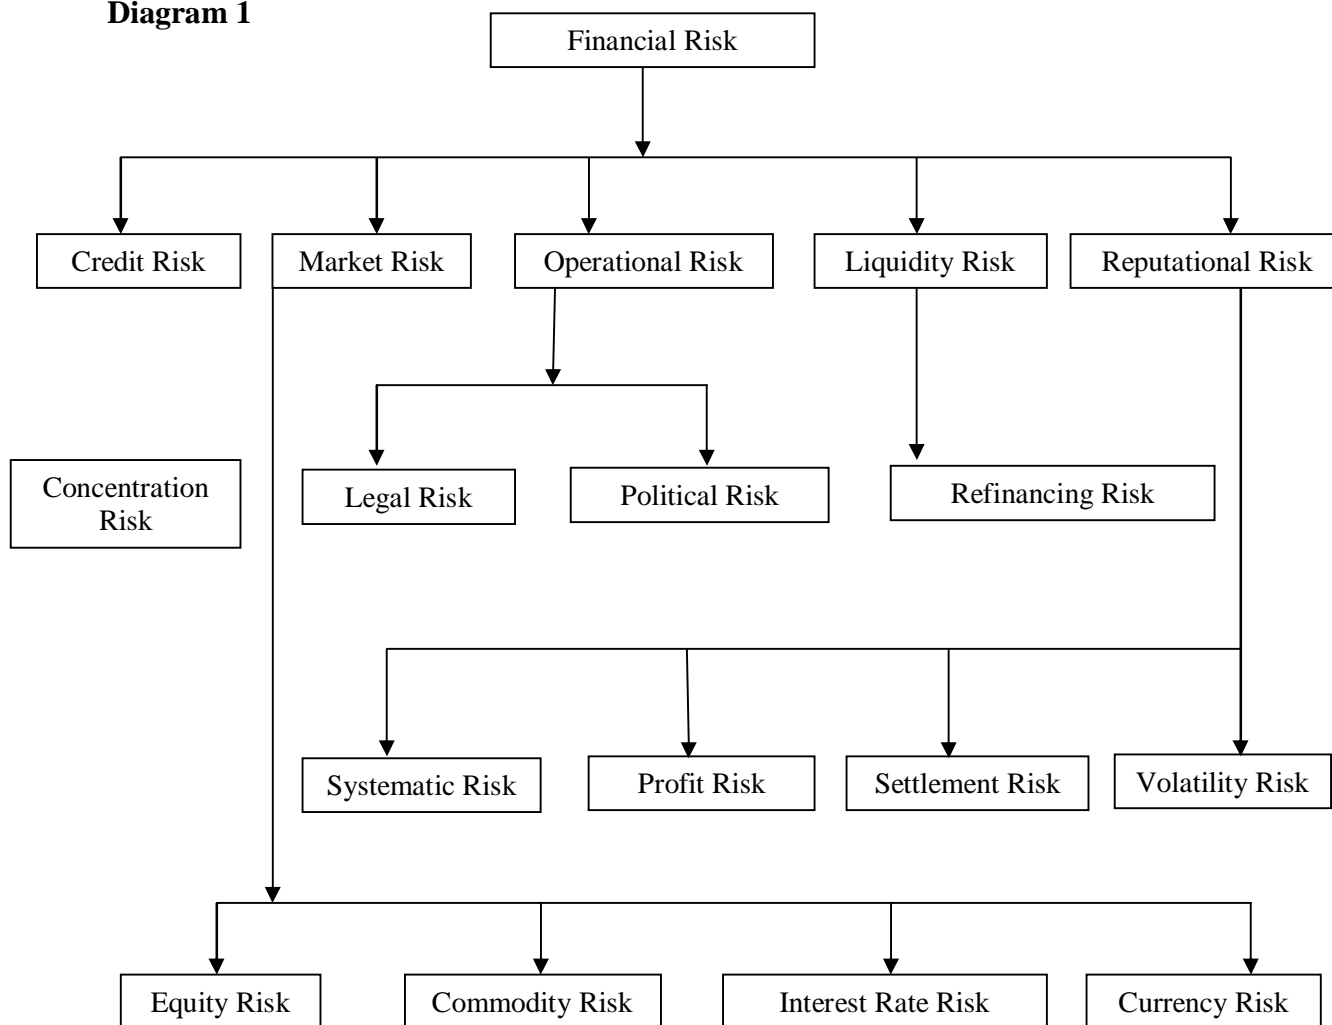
**Diagram 1**

Financial Risk

Credit Risk

Market Risk

Operational Risk

Liquidity Risk

Reputational Risk

Concentration Risk

Legal Risk

Political Risk

Refinancing Risk

Systematic Risk

Profit Risk

Settlement Risk

Volatility Risk

Equity Risk

Commodity Risk

Interest Rate Risk

Currency Risk